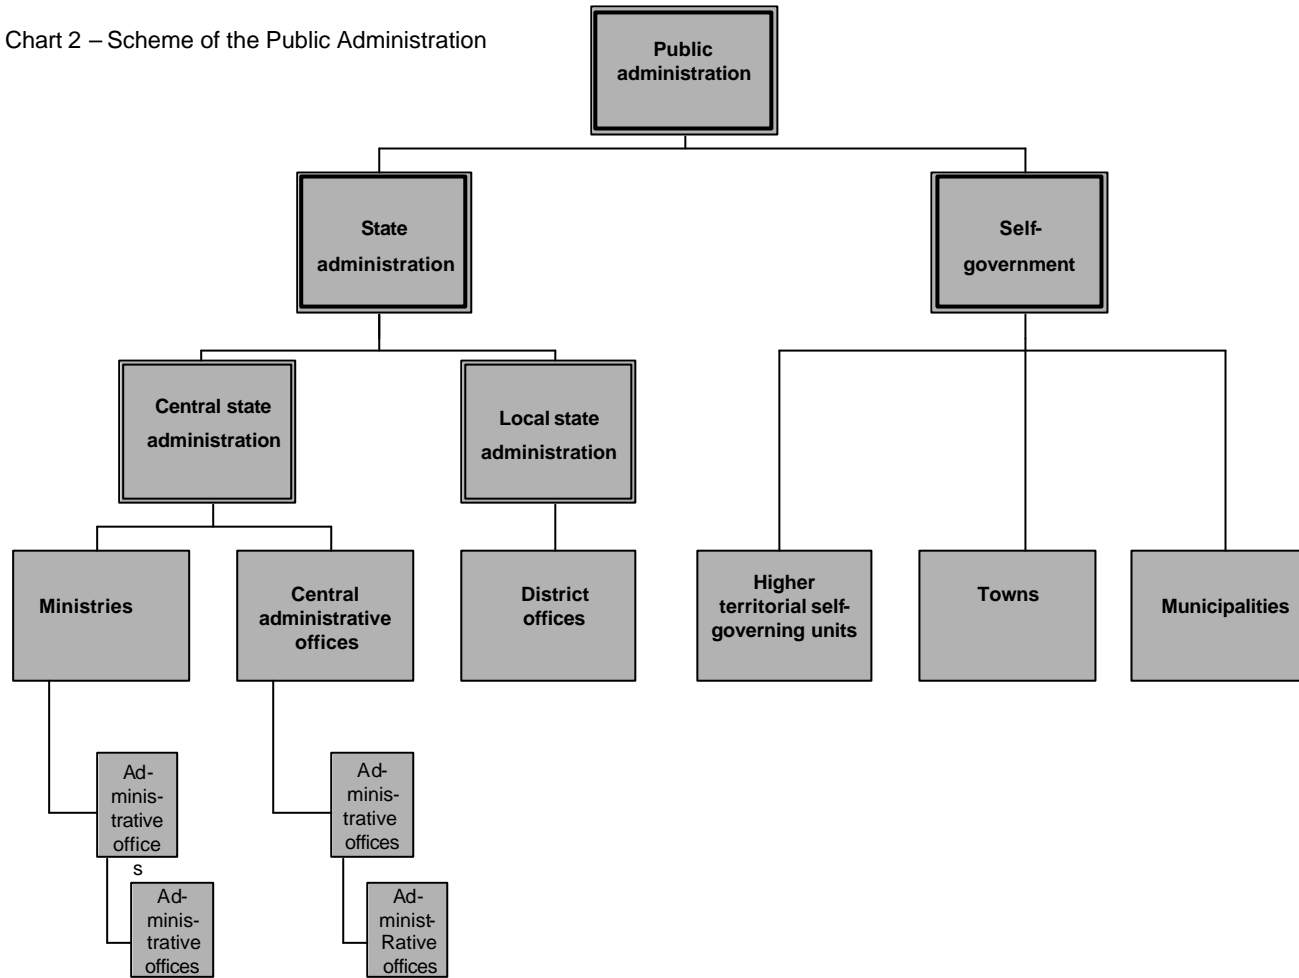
Chart 2 – Scheme of the Public Administration

Public administration

State administration

Self-government

Central state administration

Local state administration

Ministries

Central administrative offices

District offices

Higher territorial self-governing units

Towns

Municipalities

Administrative offices

Administrative offices

Administrative offices

Administ-Rative offices